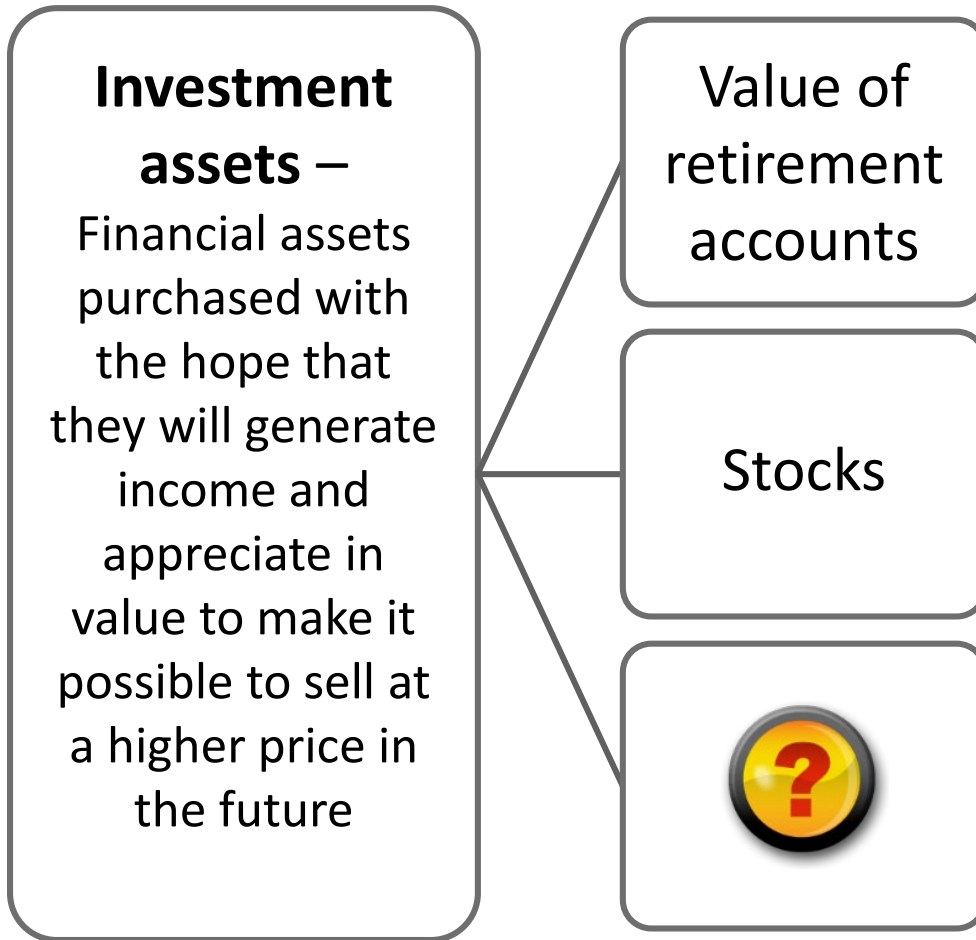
**Investment assets** – Financial assets purchased with the hope that they will generate income and appreciate in value to make it possible to sell at a higher price in the future

Value of retirement accounts

Stocks

?